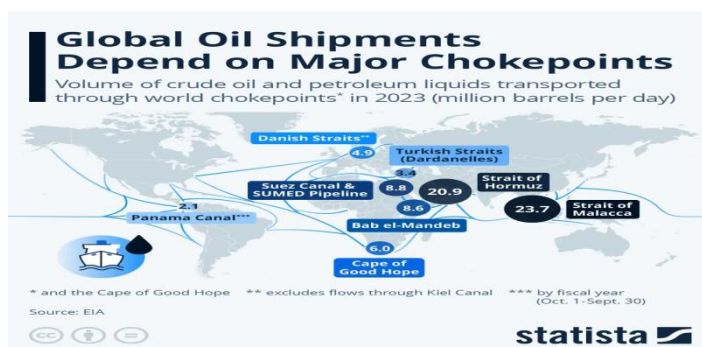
Global Oil Shipments Depend on Major Chokepoints

Volume of crude oil and petroleum liquids transported through world chokepoints* in 2023 (million barrels per day)

Danish Straits**
4.9
Turkish Straits (Dardanelles)
3.4
Suez Canal & SUMED Pipeline
8.8
20.9
Strait of Hormuz
2.1
Panama Canal***
8.6
Bab el-Mandeb
23.7
Strait of Malacca
6.0
Cape of Good Hope

* and the Cape of Good Hope ** excludes flows through Kiel Canal *** by fiscal year (Oct. 1-Sept. 30)

Source: EIA

statista